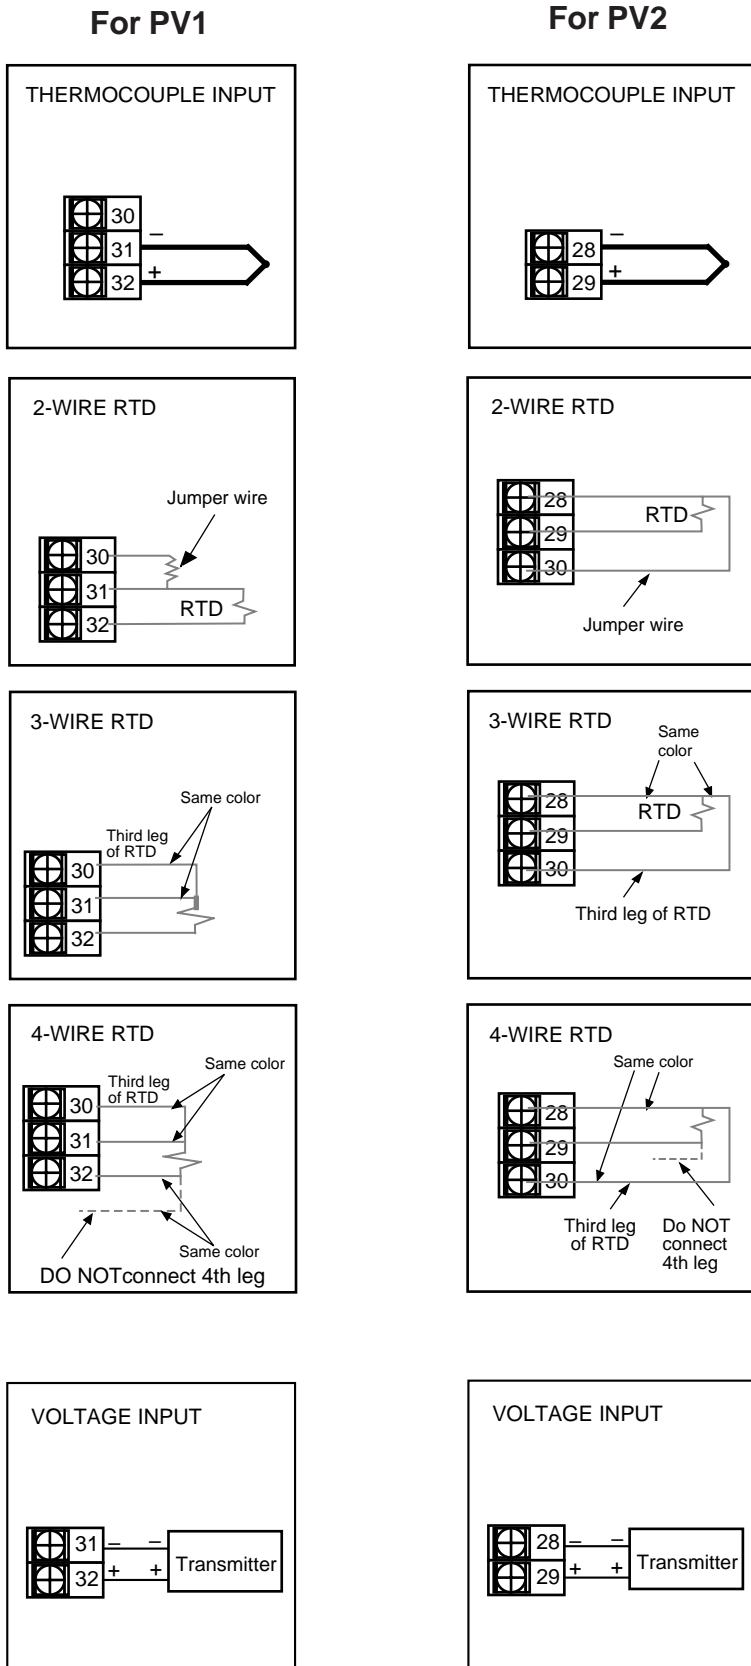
For PV1

THERMOCOUPLE INPUT

30
31 –
32 +

2-WIRE RTD

Jumper wire
30
31
32
RTD

3-WIRE RTD

Same color
Third leg of RTD
30
31
32

4-WIRE RTD

Same color
Third leg of RTD
30
31
32
Same color
DO NOTconnect 4th leg

VOLTAGE INPUT

31 – –
32 + +
Transmitter

For PV2

THERMOCOUPLE INPUT

28 –
29 +

2-WIRE RTD

28
29
30
RTD
Jumper wire

3-WIRE RTD

Same color
28
29
30
RTD
Third leg of RTD

4-WIRE RTD

Same color
28
29
30
Third leg of RTD
Do NOT connect 4th leg

VOLTAGE INPUT

28 – –
29 + +
Transmitter